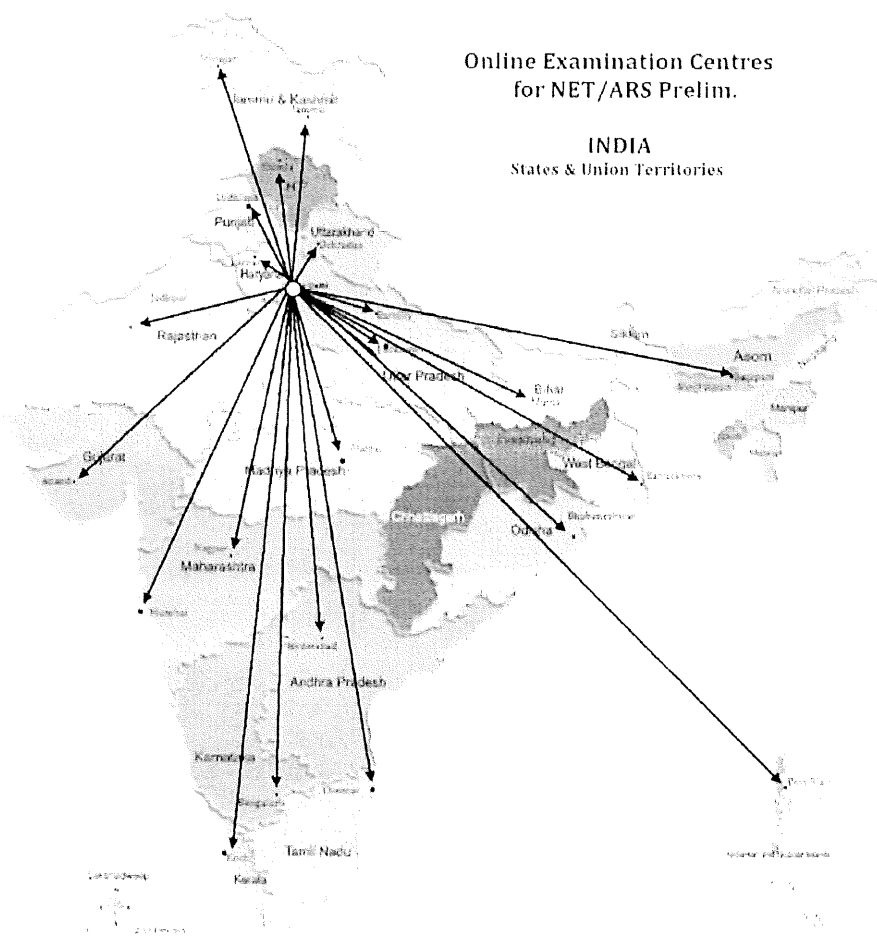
Online Examination Centres for NET/ARS Prelim.

INDIA
States & Union Territories

Jammu & Kashmir

Punjab

Uttarakhand

Haryana

Rajasthan

Sikkim

Asom

Uttar Pradesh

Bihar

Gujarat

Madhya Pradesh

West Bengal

Chhattisgarh

Odisha

Maharashtra

Andhra Pradesh

Karnataka

Tamil Nadu

Kerala